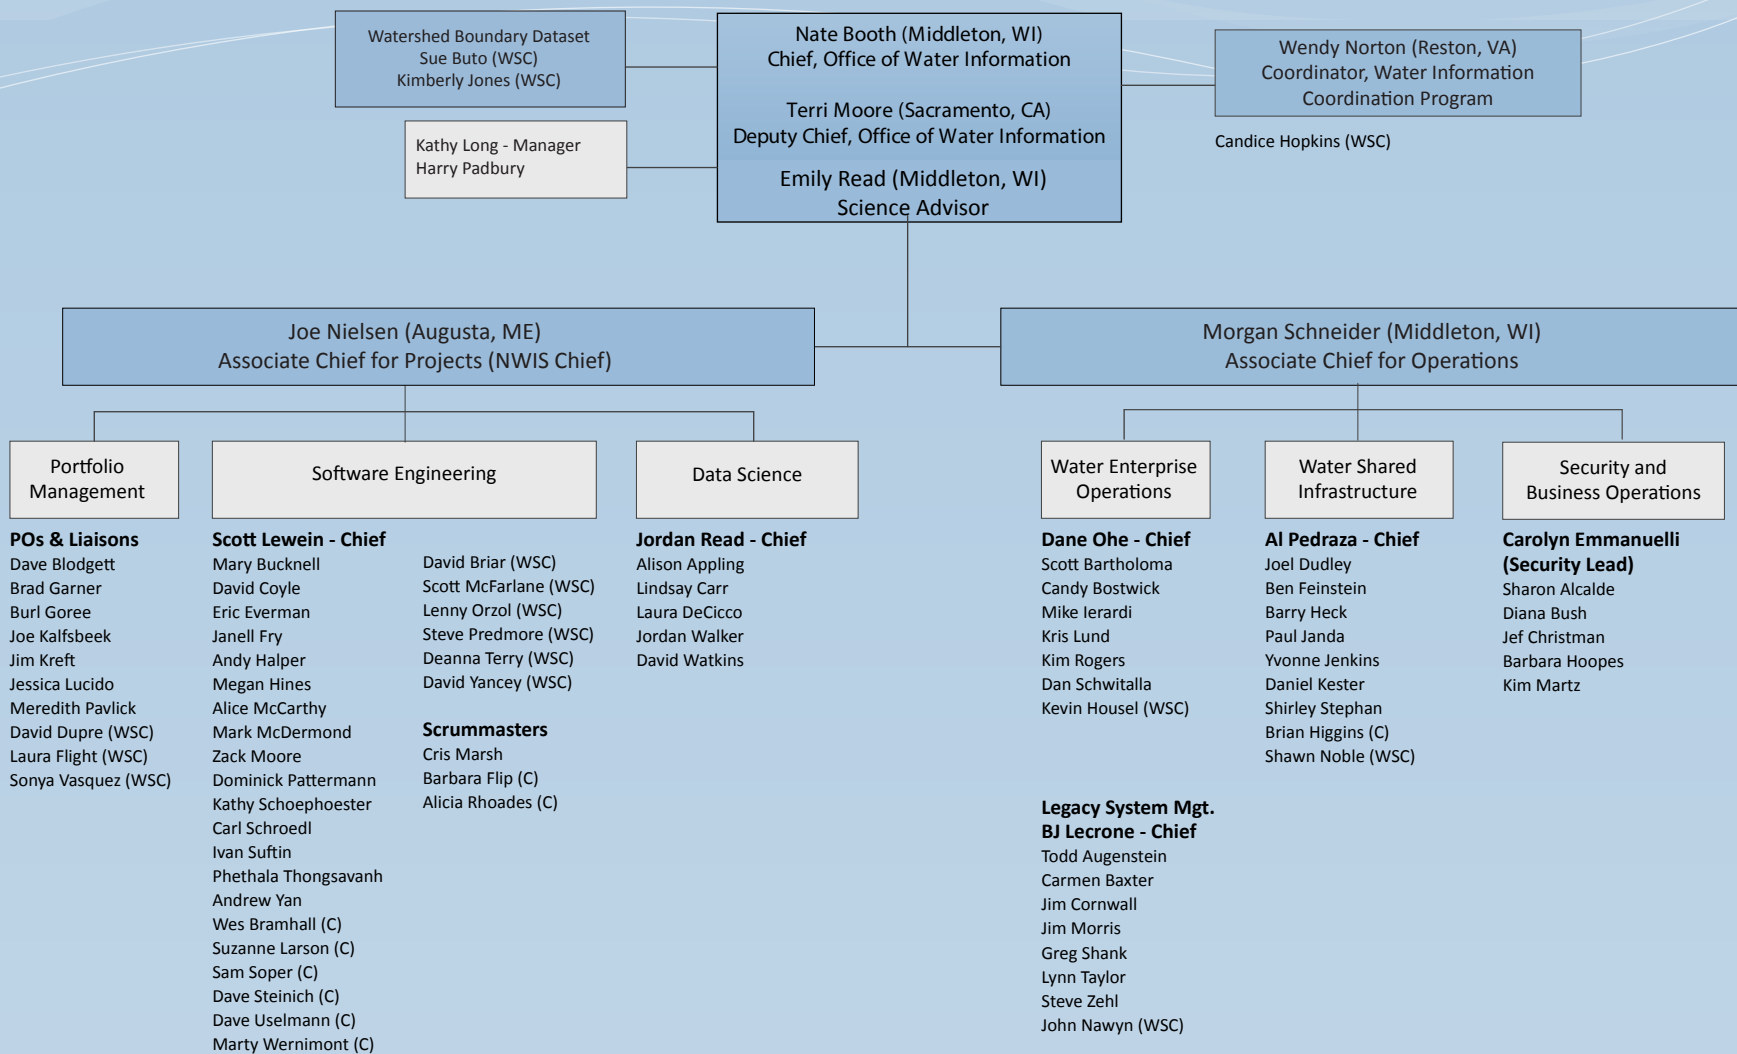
Watershed Boundary Dataset
Sue Buto (WSC)
Kimberly Jones (WSC)

Nate Booth (Middleton, WI)
Chief, Office of Water Information

Terri Moore (Sacramento, CA)
Deputy Chief, Office of Water Information

Emily Read (Middleton, WI)
Science Advisor

Wendy Norton (Reston, VA)
Coordinator, Water Information Coordination Program

Candice Hopkins (WSC)

Kathy Long - Manager
Harry Padbury

Joe Nielsen (Augusta, ME)
Associate Chief for Projects (NWIS Chief)

Morgan Schneider (Middleton, WI)
Associate Chief for Operations

Portfolio Management

POs & Liaisons
Dave Blodgett
Brad Garner
Burl Goree
Joe Kalfsbeek
Jim Kreft
Jessica Lucido
Meredith Pavlick
David Dupre (WSC)
Laura Flight (WSC)
Sonya Vasquez (WSC)

Software Engineering

Scott Lewein - Chief
Mary Bucknell
David Coyle
Eric Everman
Janell Fry
Andy Halper
Megan Hines
Alice McCarthy
Mark McDermond
Zack Moore
Dominick Pattermann
Kathy Schoephoester
Carl Schroedl
Ivan Suftin
Phethala Thongsavanh
Andrew Yan
Wes Bramhall (C)
Suzanne Larson (C)
Sam Soper (C)
Dave Steinich (C)
Dave Uselmann (C)
Marty Wernimont (C)

David Briar (WSC)
Scott McFarlane (WSC)
Lenny Orzol (WSC)
Steve Predmore (WSC)
Deanna Terry (WSC)
David Yancey (WSC)

Scrummasters
Cris Marsh
Barbara Flip (C)
Alicia Rhoades (C)

Data Science

Jordan Read - Chief
Alison Appling
Lindsay Carr
Laura DeCicco
Jordan Walker
David Watkins

Water Enterprise Operations

Dane Ohe - Chief
Scott Bartholoma
Candy Bostwick
Mike Ierardi
Kris Lund
Kim Rogers
Dan Schwitalla
Kevin Housel (WSC)

Legacy System Mgt.
BJ Lecrone - Chief
Todd Augenstein
Carmen Baxter
Jim Cornwall
Jim Morris
Greg Shank
Lynn Taylor
Steve Zehl
John Nawyn (WSC)

Water Shared Infrastructure

Al Pedraza - Chief
Joel Dudley
Ben Feinstein
Barry Heck
Paul Janda
Yvonne Jenkins
Daniel Kester
Shirley Stephan
Brian Higgins (C)
Shawn Noble (WSC)

Security and Business Operations

Carolyn Emmanuelli (Security Lead)
Sharon Alcalde
Diana Bush
Jef Christman
Barbara Hoopes
Kim Martz